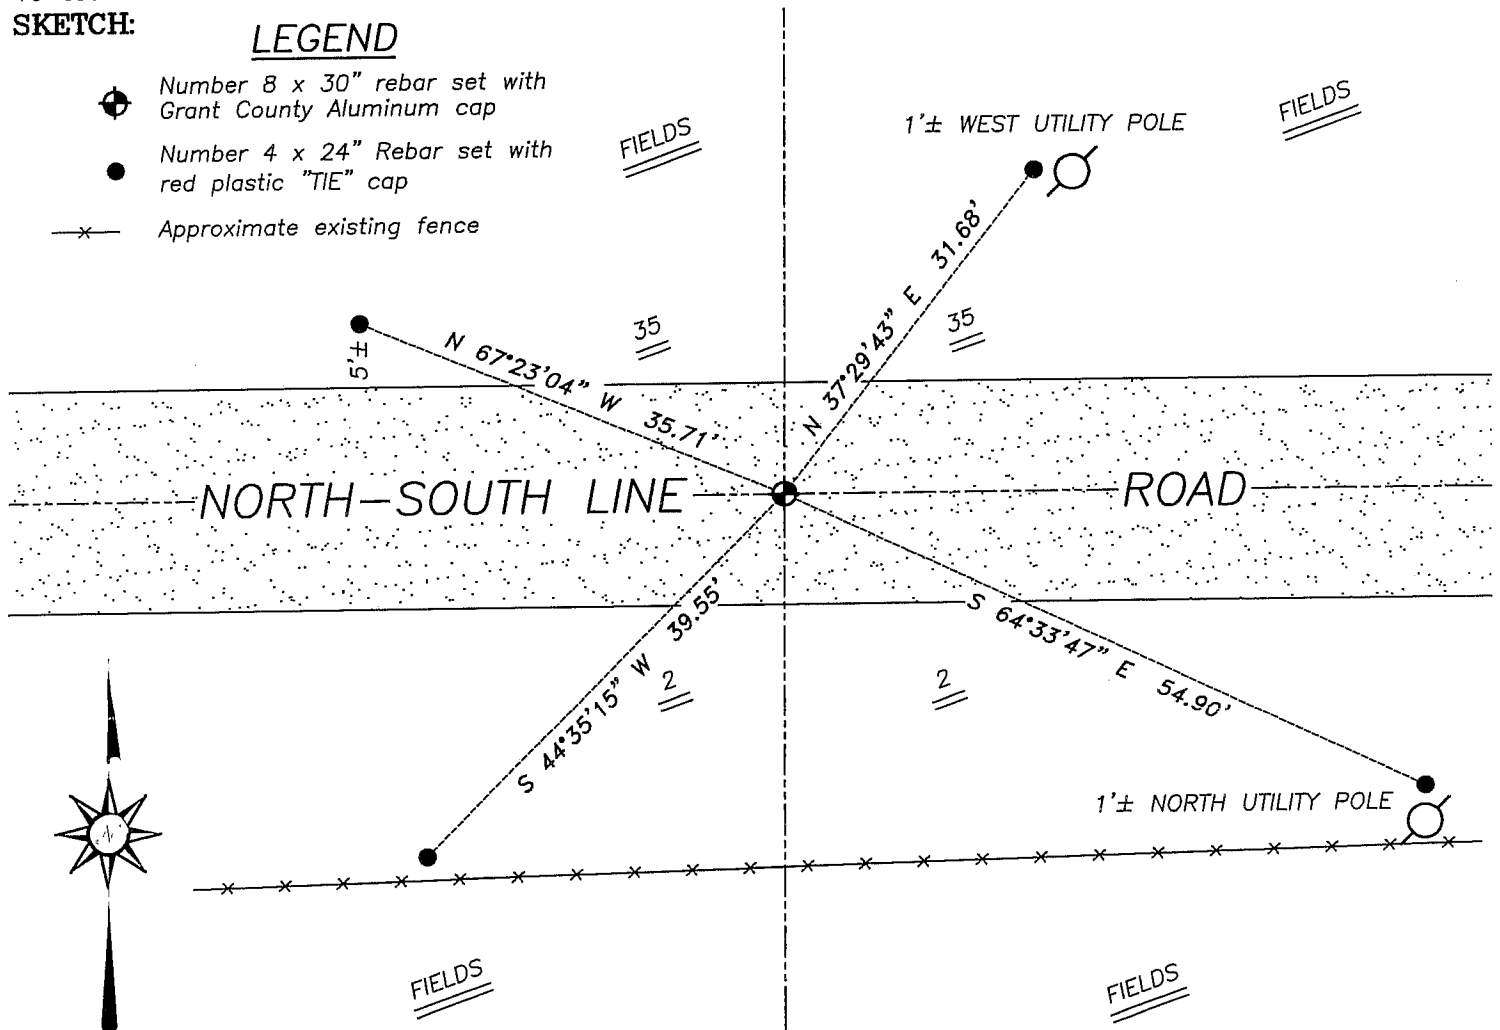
SKETCH:

LEGEND

Number 8 x 30" rebar set with Grant County Aluminum cap

Number 4 x 24" Rebar set with red plastic "TIE" cap

Approximate existing fence

FIELDS

1'± WEST UTILITY POLE

FIELDS

N 37°29'43" E 31.68'

5'±

N 67°23'04" W 35.71'

35

35

NORTH—SOUTH LINE

ROAD

S 44°35'15" W 39.55'

S 64°33'47" E 54.90'

2

2

1'± NORTH UTILITY POLE

FIELDS

FIELDS